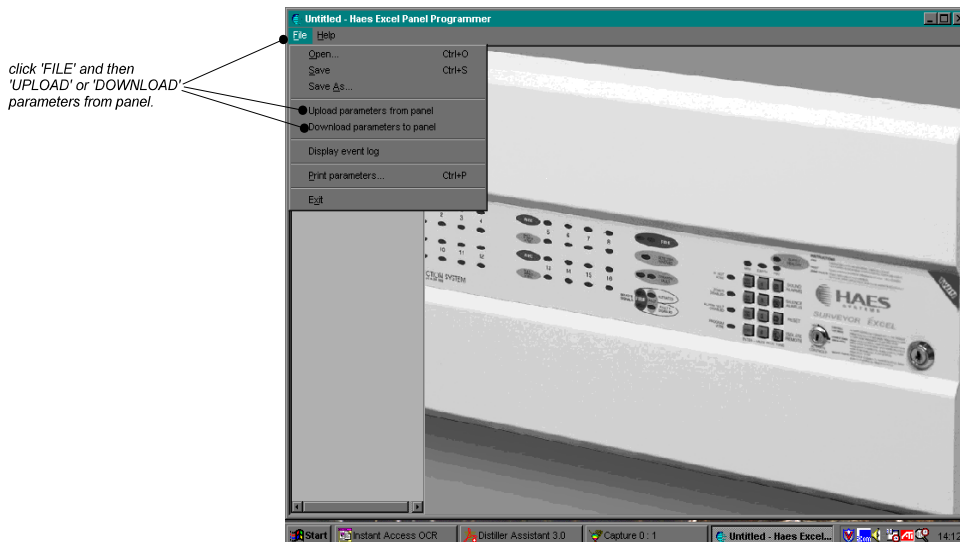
click 'FILE' and then 'UPLOAD' or 'DOWNLOAD' parameters from panel.

Untitled - Haes Excel Panel Programmer

File Help

Open... Ctrl+O
Save Ctrl+S
Save As...
Upload parameters from panel
Download parameters to panel
Display event log
Print parameters... Ctrl+P
Exit

HAES
SYSTEMS
SURVEYOR EXCEL

Start | Instant Access OCR | Distiller Assistant 3.0 | Capture 0 : 1 | Untitled - Haes Excel... | 14:12